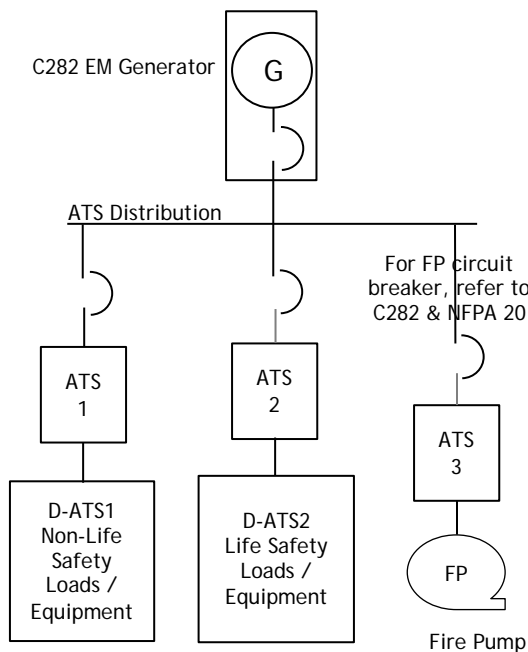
C282 EM Generator

G

ATS Distribution

For FP circuit breaker, refer to C282 & NFPA 20

ATS 1

ATS 2

ATS 3

D-ATS1 Non-Life Safety Loads / Equipment

D-ATS2 Life Safety Loads / Equipment

FP

Fire Pump